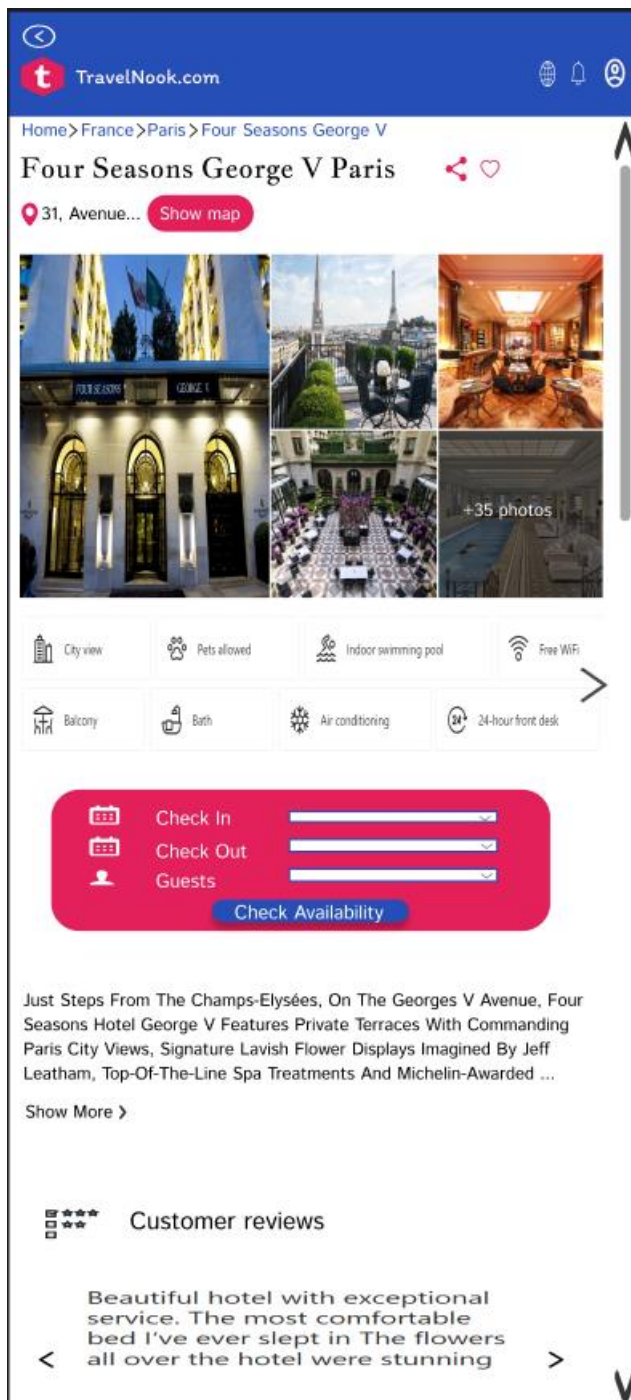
TravelNook.com

Home>France>Paris>Four Seasons George V

Four Seasons George V Paris

31, Avenue... Show map

FOUR SEASONS GEORGE V

+35 photos

City view
Pets allowed
Indoor swimming pool
Free WiFi
Balcony
Bath
Air conditioning
24-hour front desk

Check In
Check Out
Guests
Check Availability

Just Steps From The Champs-Elysées, On The Georges V Avenue, Four Seasons Hotel George V Features Private Terraces With Commanding Paris City Views, Signature Lavish Flower Displays Imagined By Jeff Leatham, Top-Of-The-Line Spa Treatments And Michelin-Awarded ...

Show More >

Customer reviews

Beautiful hotel with exceptional service. The most comfortable bed I've ever slept in The flowers all over the hotel were stunning